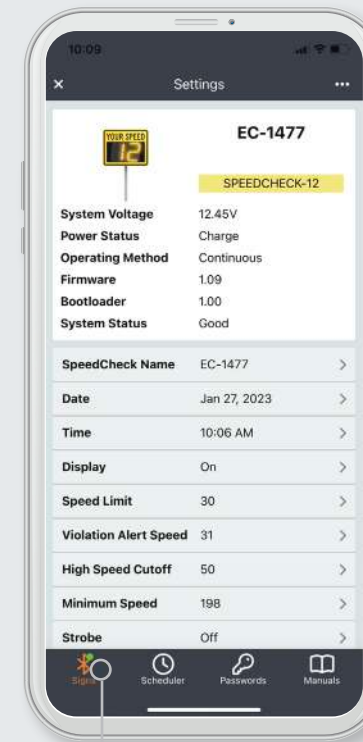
10:09

×
Settings
•••

YOUR SPEED
12

EC-1477

SPEEDCHECK-12

| | |
|---|---|
| System Voltage | 12.45V |
| Power Status | Charge |
| Operating Method | Continuous |
| Firmware | 1.09 |
| Bootloader | 1.00 |
| System Status | Good |

| | | |
|---|---|---|
| SpeedCheck Name | EC-1477 | > |
| Date | Jan 27, 2023 | > |
| Time | 10:06 AM | > |
| Display | On | > |
| Speed Limit | 30 | > |
| Violation Alert Speed | 31 | > |
| High Speed Cutoff | 50 | > |
| Minimum Speed | 198 | > |
| Strobe | Off | > |

Signs
Scheduler
Passwords
Manuals